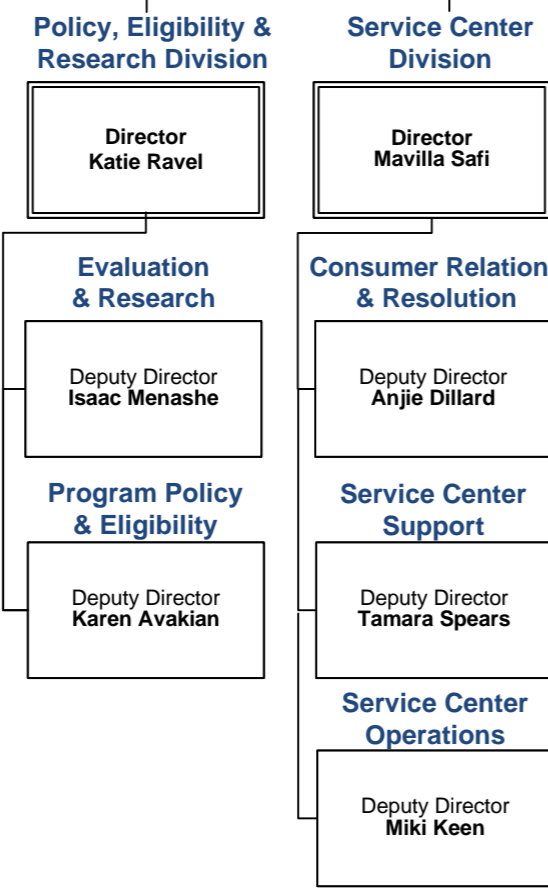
Policy, Eligibility & Research Division

Director
Katie Ravel

Evaluation & Research

Deputy Director
Isaac Menashe

Program Policy & Eligibility

Deputy Director
Karen Avakian

Service Center Division

Director
Mavilla Safi

Consumer Relation & Resolution

Deputy Director
Anjie Dillard

Service Center Support

Deputy Director
Tamara Spears

Service Center Operations

Deputy Director
Miki Keen